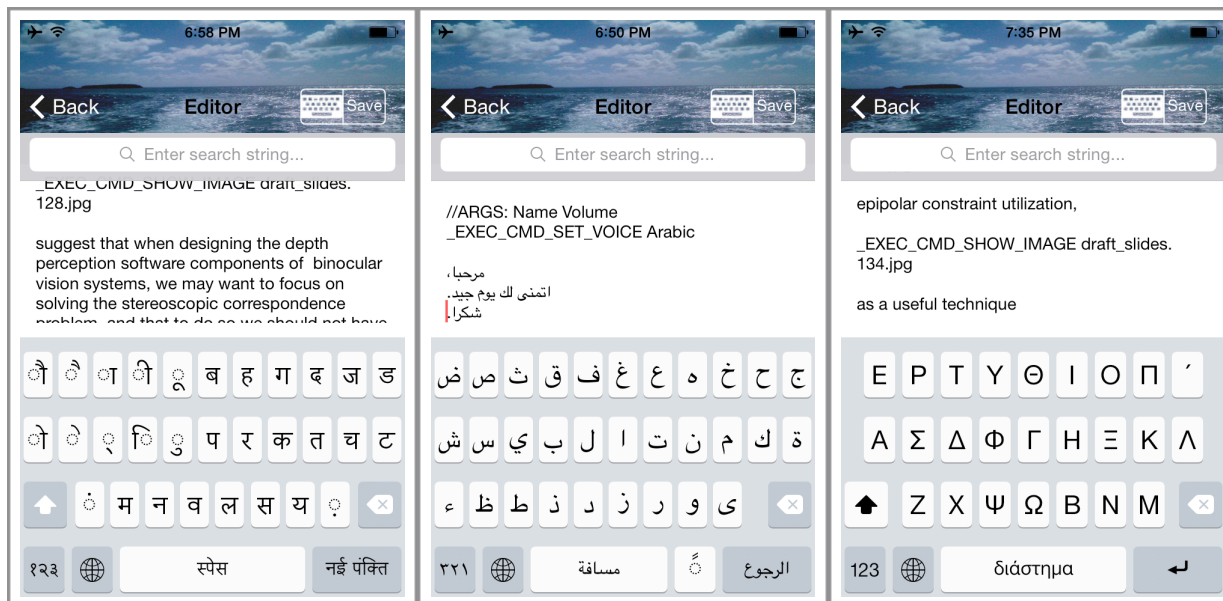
6:58 PM

Back Editor Save

Enter search string...

_EXEC_CMD_SHOW_IMAGE draft_slides.128.jpg

suggest that when designing the depth perception software components of binocular vision systems, we may want to focus on solving the stereoscopic correspondence problem, and that to do so we should not have

ौ ै ा ी ू ब ह ग द ज ड
ो े ् ि ु प र क त च ट
ं म न व ल स य ़
१२३ स्पेस नई पंक्ति

6:50 PM

Back Editor Save

Enter search string...

//ARGS: Name Volume
_EXEC_CMD_SET_VOICE Arabic

مرحبا،
اتمنى لك يوم جيد.
شكرا.

ض ص ث ق ف غ ع ه خ ح ج
ش س ي ب ل ا ت ن م ك ة
ء ظ ط ذ د ز ر و ى
٣٢١ مسافة الرجوع

7:35 PM

Back Editor Save

Enter search string...

epipolar constraint utilization,

_EXEC_CMD_SHOW_IMAGE draft_slides.134.jpg

as a useful technique

Ε Ρ Τ Υ Θ Ι Ο Π ΄
Α Σ Δ Φ Γ Η Ξ Κ Λ
Ζ Χ Ψ Ω Β Ν Μ
123 διάστημα